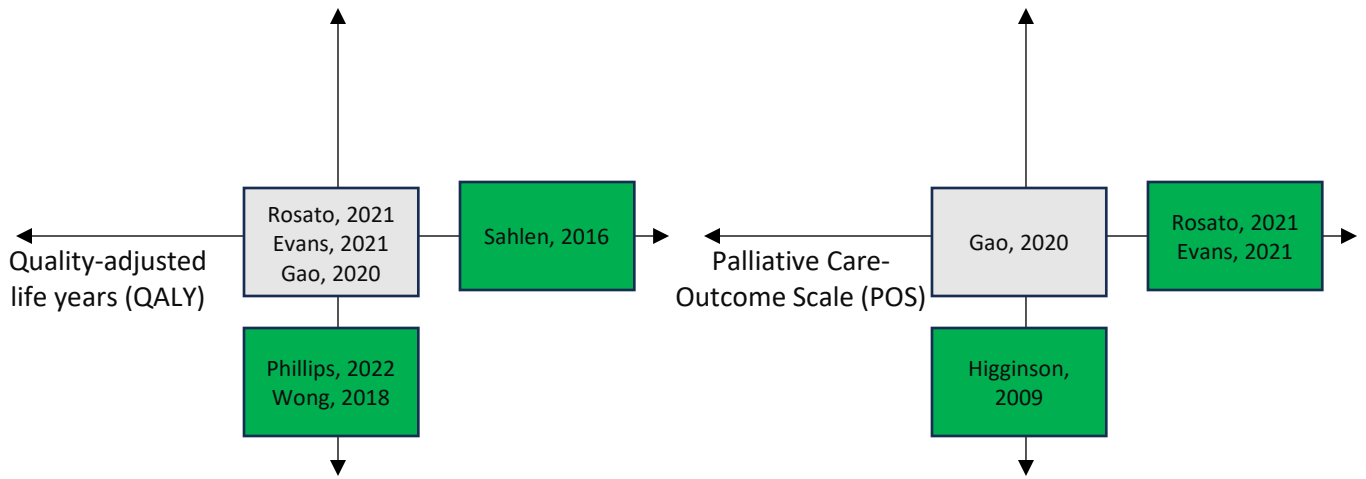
Rosato, 2021
Evans, 2021
Gao, 2020

Sahlen, 2016

Quality-adjusted life years (QALY)

Phillips, 2022
Wong, 2018

Gao, 2020

Rosato, 2021
Evans, 2021

Palliative Care-Outcome Scale (POS)

Higginson, 2009